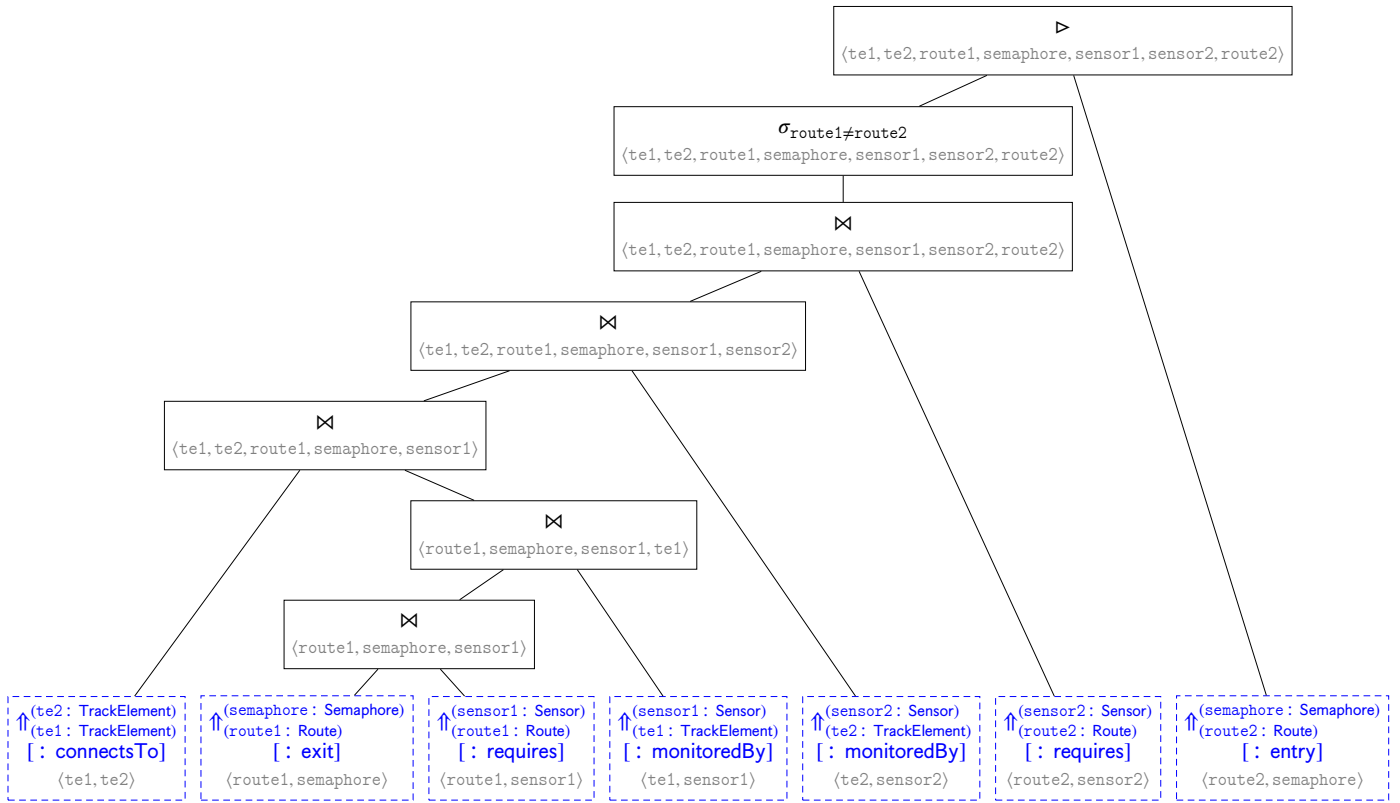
$\rhd$
$\langle$te1, te2, route1, semaphore, sensor1, sensor2, route2$\rangle$

$\sigma_{\text{route1}\neq\text{route2}}$
$\langle$te1, te2, route1, semaphore, sensor1, sensor2, route2$\rangle$

$\bowtie$
$\langle$te1, te2, route1, semaphore, sensor1, sensor2, route2$\rangle$

$\bowtie$
$\langle$te1, te2, route1, semaphore, sensor1, sensor2$\rangle$

$\bowtie$
$\langle$te1, te2, route1, semaphore, sensor1$\rangle$

$\bowtie$
$\langle$route1, semaphore, sensor1, te1$\rangle$

$\bowtie$
$\langle$route1, semaphore, sensor1$\rangle$

$\Uparrow^{(\text{te2 : TrackElement})}_{(\text{te1 : TrackElement})}$
[ : connectsTo]
$\langle$te1, te2$\rangle$

$\Uparrow^{(\text{semaphore : Semaphore})}_{(\text{route1 : Route})}$
[ : exit]
$\langle$route1, semaphore$\rangle$

$\Uparrow^{(\text{sensor1 : Sensor})}_{(\text{route1 : Route})}$
[ : requires]
$\langle$route1, sensor1$\rangle$

$\Uparrow^{(\text{sensor1 : Sensor})}_{(\text{te1 : TrackElement})}$
[ : monitoredBy]
$\langle$te1, sensor1$\rangle$

$\Uparrow^{(\text{sensor2 : Sensor})}_{(\text{te2 : TrackElement})}$
[ : monitoredBy]
$\langle$te2, sensor2$\rangle$

$\Uparrow^{(\text{sensor2 : Sensor})}_{(\text{route2 : Route})}$
[ : requires]
$\langle$route2, sensor2$\rangle$

$\Uparrow^{(\text{semaphore : Semaphore})}_{(\text{route2 : Route})}$
[ : entry]
$\langle$route2, semaphore$\rangle$